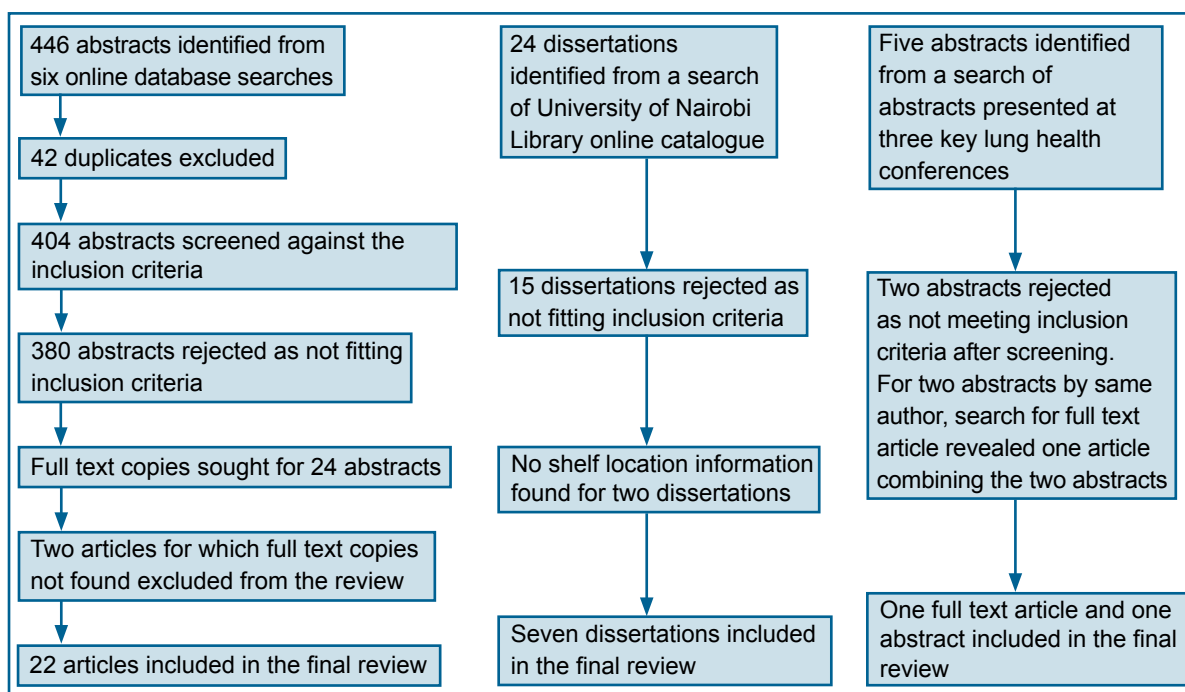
446 abstracts identified from six online database searches

42 duplicates excluded

404 abstracts screened against the inclusion criteria

380 abstracts rejected as not fitting inclusion criteria

Full text copies sought for 24 abstracts

Two articles for which full text copies not found excluded from the review

22 articles included in the final review

24 dissertations identified from a search of University of Nairobi Library online catalogue

15 dissertations rejected as not fitting inclusion criteria

No shelf location information found for two dissertations

Seven dissertations included in the final review

Five abstracts identified from a search of abstracts presented at three key lung health conferences

Two abstracts rejected as not meeting inclusion criteria after screening. For two abstracts by same author, search for full text article revealed one article combining the two abstracts

One full text article and one abstract included in the final review